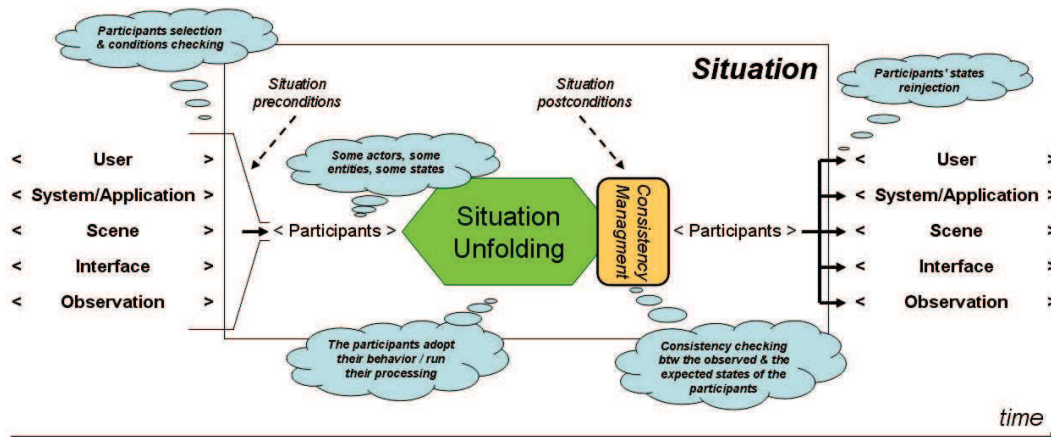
Participants selection & conditions checking

Situation

Participants' states reinjection

Situation preconditions

Situation postconditions

< User >
< System/Application >
< Scene >
< Interface >
< Observation >

Some actors, some entities, some states

< Participants >

Situation Unfolding

Consistency Managment

< Participants >

< User >
< System/Application >
< Scene >
< Interface >
< Observation >

The participants adopt their behavior / run their processing

Consistency checking btw the observed & the expected states of the participants

time